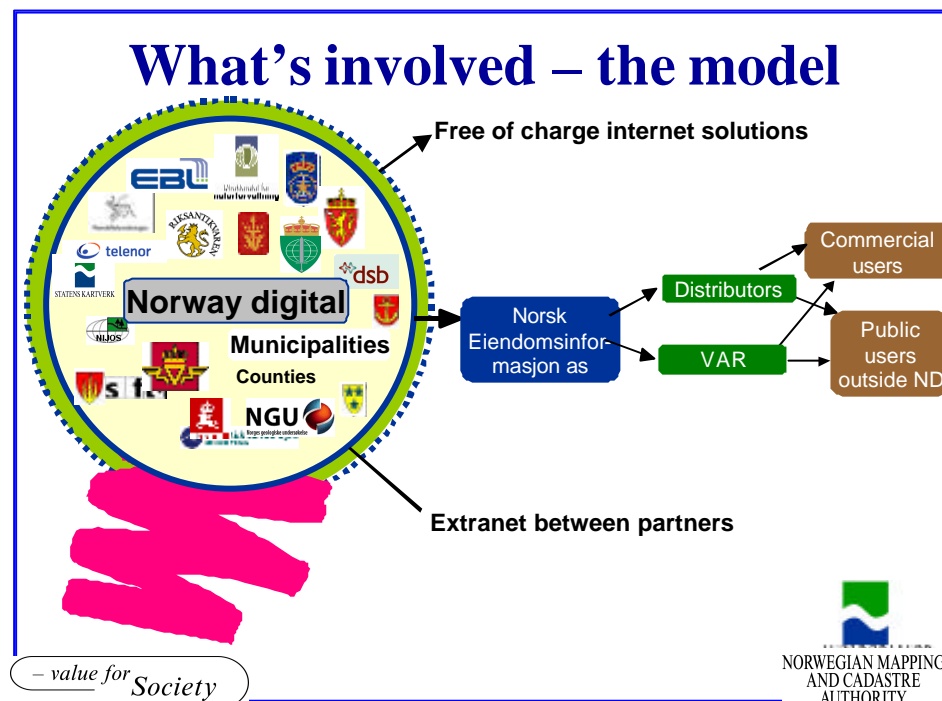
What's involved – the model

Free of charge internet solutions

EBL

naturforvaltning

telenor

RIKSANTIKVAREN

dsb

STATENS KARTVERK

Norway digital

NIJOS

Municipalities

Counties

NGU

Norges geologiske undersøkelse

Extranet between partners

Norsk Eiendomsinformasjon as

Distributors

VAR

Commercial users

Public users outside ND

– value for Society

NORWEGIAN MAPPING AND CADASTRE AUTHORITY